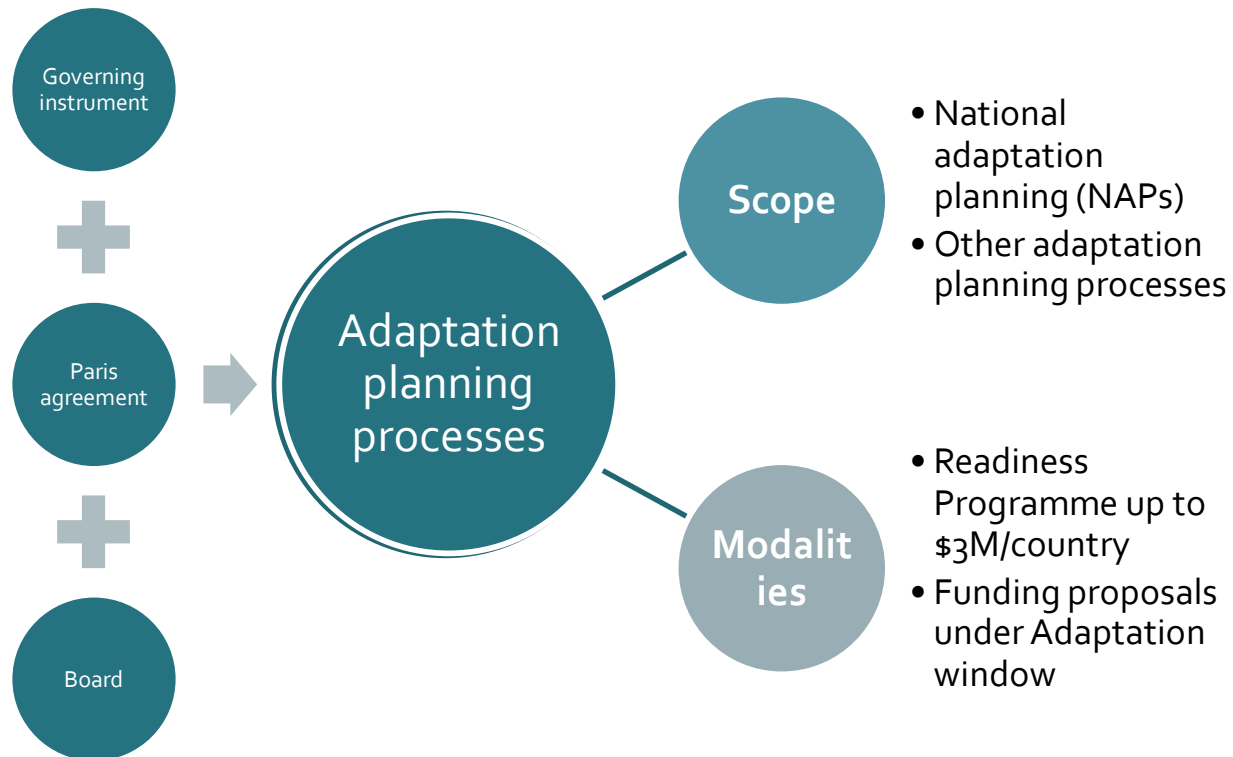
Governing instrument

Paris agreement

Board

Adaptation planning processes

Scope

- National adaptation planning (NAPs)
- Other adaptation planning processes

Modalit ies

- Readiness Programme up to \$3M/country
- Funding proposals under Adaptation window